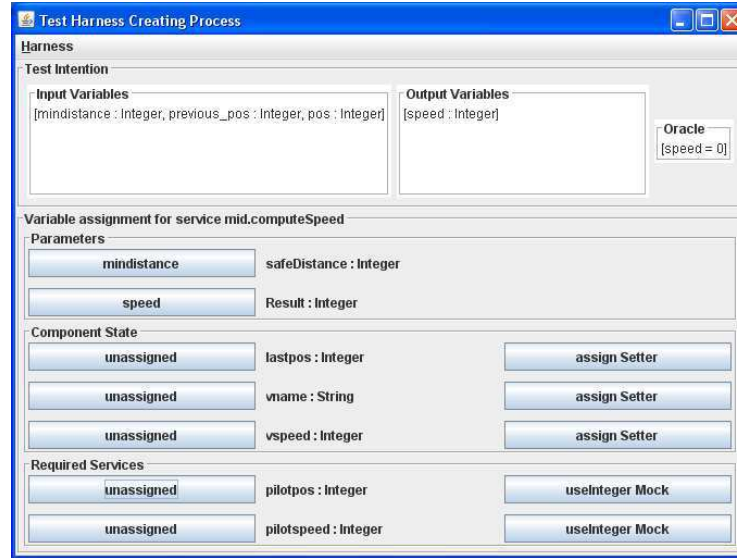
Test Harness Creating Process

Harness

Test Intention

Input Variables
[mindistance : Integer, previous_pos : Integer, pos : Integer]

Output Variables
[speed : Integer]

Oracle
[speed = 0]

Variable assignment for service mid.computeSpeed

Parameters

mindistance safeDistance : Integer

speed Result : Integer

Component State

unassigned lastpos : Integer assign Setter

unassigned vname : String assign Setter

unassigned vspeed : Integer assign Setter

Required Services

unassigned pilotpos : Integer useInteger Mock

unassigned pilotspeed : Integer useInteger Mock